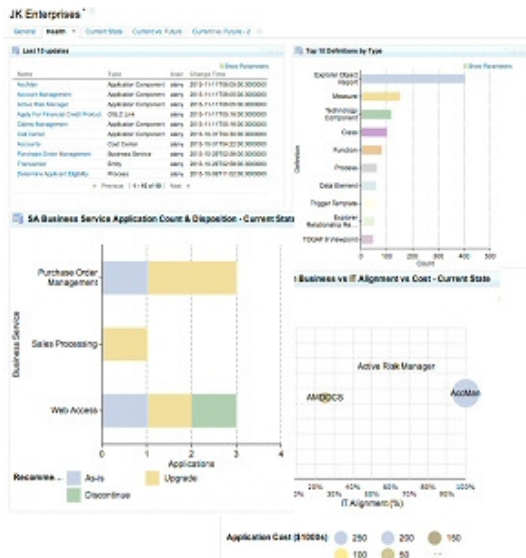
JK Enterprises

General | Health | Current State | Current vs. Future | Current vs. Future - 2

Last 10 updates

Show Parameters

| Name | Type | User | Change Time |
|---|---|---|---|
| AcciNet | Application Component | eamy | 2013-11-17T09:05:30.000000 |
| Account Management | Application Component | eamy | 2013-11-17T09:05:30.000000 |
| Active Risk Manager | Application Component | eamy | 2013-11-17T09:05:30.000000 |
| Apply For Financial Credit Product | OSLC Link | eamy | 2013-11-17T09:05:30.000000 |
| Claims Management | Application Component | eamy | 2013-11-17T09:05:30.000000 |
| Cost Center | Application Component | eamy | 2013-10-31T09:05:30.000000 |
| Accounts | Cost Center | eamy | 2013-10-31T09:05:30.000000 |
| Purchase Order Management | Business Service | eamy | 2013-10-25T09:05:30.000000 |
| Transaction | Entity | eamy | 2013-10-25T09:05:30.000000 |
| Determine Applicant Eligibility | Process | eamy | 2013-10-01T09:05:30.000000 |

Previous | 1 - 10 of 69 | Next

Top 10 Definitions by Type

Show Parameters

Explorer Object Report
Measure
Technology Component
Class
Function
Process
Data Element
Trigger Template
Explorer Relationship Re...
TOGAF 9 Viewpoint

Definition

Count

0 100 200 300 400

SA Business Service Application Count & Disposition - Current State

Purchase Order Management

Sales Processing

Web Access

Business Service

0 1 2 3 4

Applications

Recomme... As-is Upgrade Discontinue

Business vs IT Alignment vs Cost - Current State

Active Risk Manager

AMDOCS

AcciNet

0% 20% 40% 60% 80% 100%

IT Alignment (%)

Application Cost ($1000s) 250 200 150 100 50